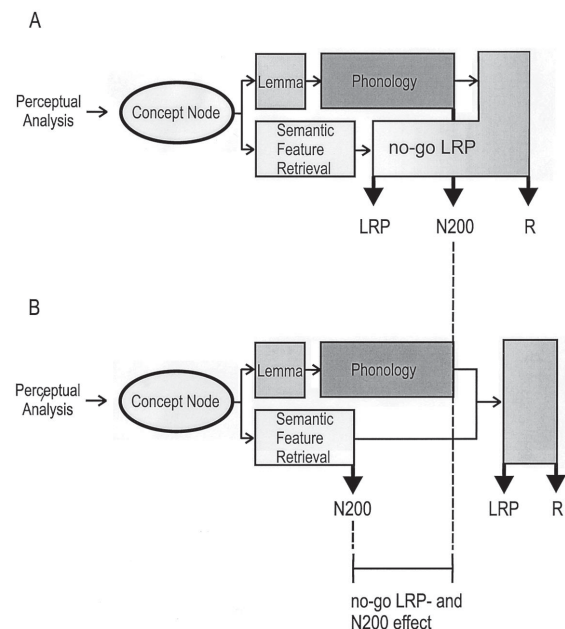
A

Perceptual Analysis

Concept Node

Lemma

Phonology

Semantic Feature Retrieval

no-go LRP

LRP

N200

R

B

Perceptual Analysis

Concept Node

Lemma

Phonology

Semantic Feature Retrieval

N200

LRP

R

no-go LRP- and N200 effect